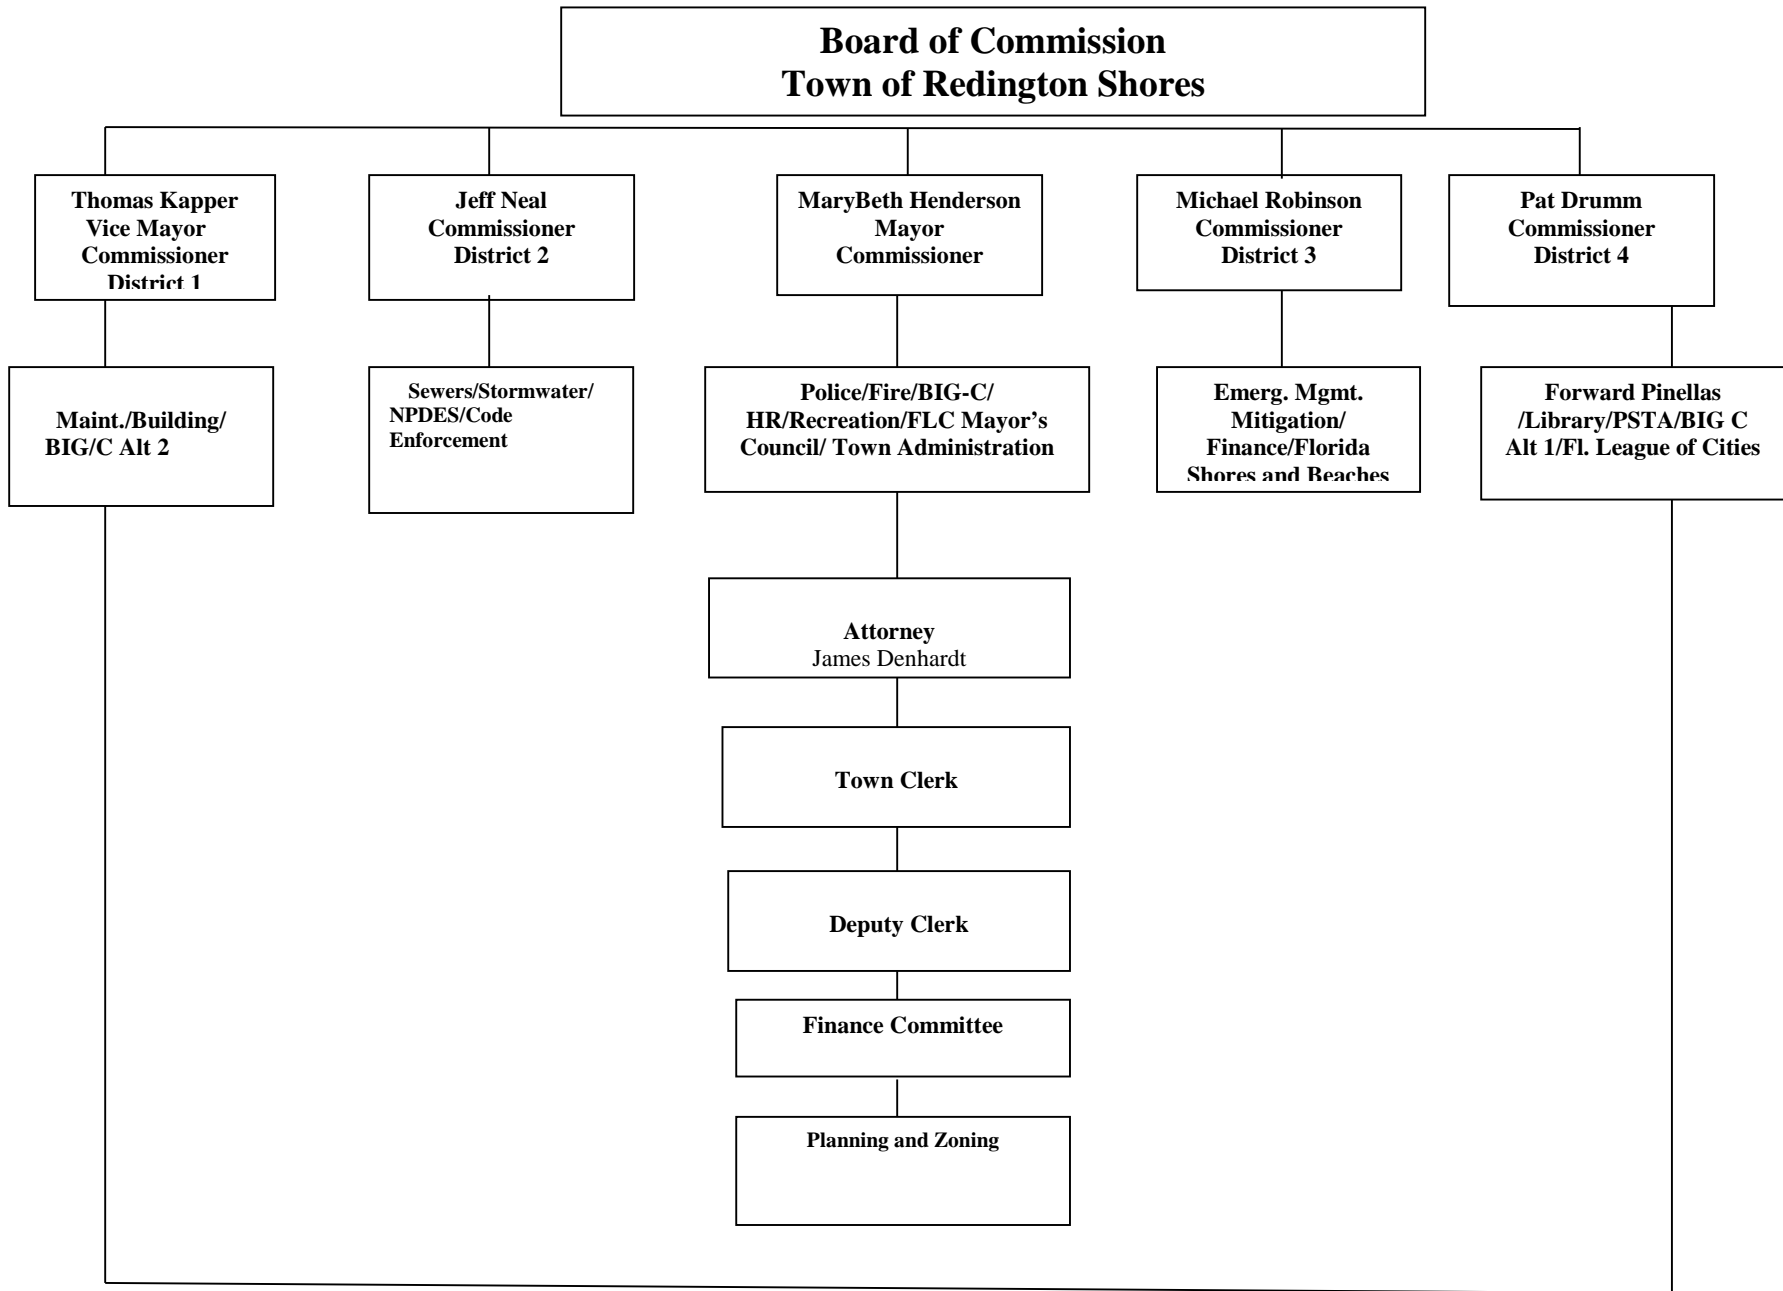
Board of Commission
Town of Redington Shores

Thomas Kapper
Vice Mayor
Commissioner
District 1

Jeff Neal
Commissioner
District 2

MaryBeth Henderson
Mayor
Commissioner

Michael Robinson
Commissioner
District 3

Pat Drumm
Commissioner
District 4

Maint./Building/
BIG/C Alt 2

Sewers/Stormwater/
NPDES/Code
Enforcement

Police/Fire/BIG-C/
HR/Recreation/FLC Mayor's
Council/ Town Administration

Emerg. Mgmt.
Mitigation/
Finance/Florida
Shores and Beaches

Forward Pinellas
/Library/PSTA/BIG C
Alt 1/Fl. League of Cities

Attorney
James Denhardt

Town Clerk

Deputy Clerk

Finance Committee

Planning and Zoning